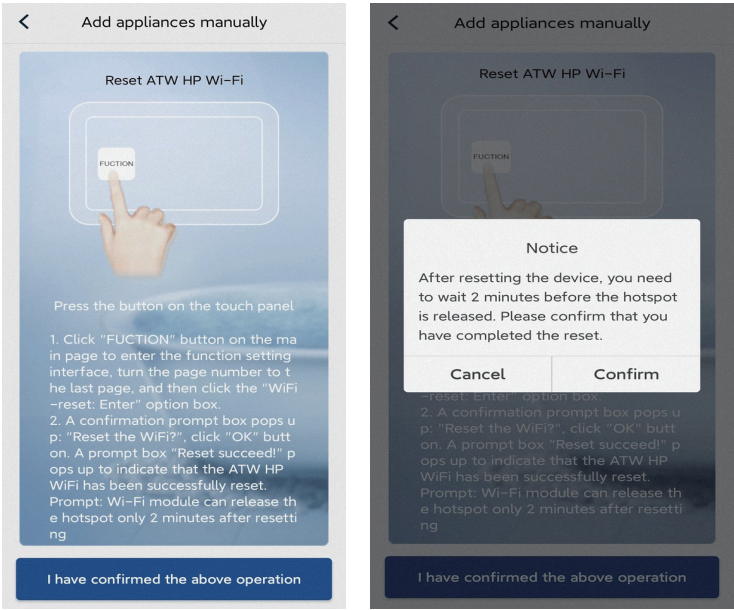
< Add appliances manually

Reset ATW HP Wi-Fi

FUCTION

Press the button on the touch panel

1. Click "FUCTION" button on the main page to enter the function setting interface, turn the page number to the last page, and then click the "WiFi-reset: Enter" option box.
2. A confirmation prompt box pops up: "Reset the WiFi?", click "OK" button. A prompt box "Reset succeed!" pops up to indicate that the ATW HP WiFi has been successfully reset.
Prompt: Wi-Fi module can release the hotspot only 2 minutes after resetting

I have confirmed the above operation

< Add appliances manually

Reset ATW HP Wi-Fi

FUCTION

Notice

After resetting the device, you need to wait 2 minutes before the hotspot is released. Please confirm that you have completed the reset.

Cancel Confirm

-reset: Enter" option box.
2. A confirmation prompt box pops up: "Reset the WiFi?", click "OK" button. A prompt box "Reset succeed!" pops up to indicate that the ATW HP WiFi has been successfully reset.
Prompt: Wi-Fi module can release the hotspot only 2 minutes after resetting

I have confirmed the above operation